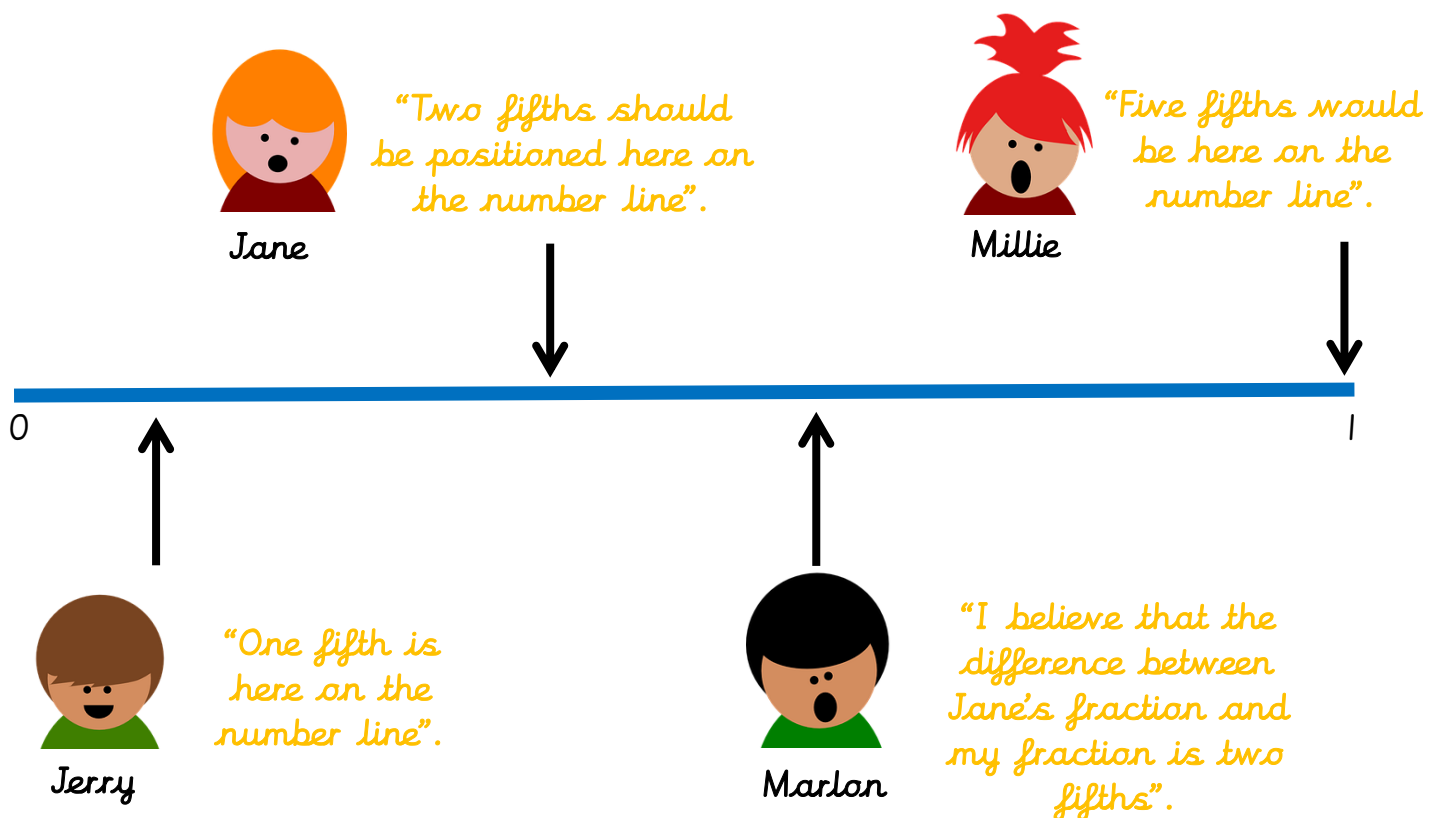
Jane

"Two fifths should be positioned here on the number line".

Millie

"Five fifths would be here on the number line".

0

1

Jerry

"One fifth is here on the number line".

Marlon

"I believe that the difference between Jane's fraction and my fraction is two fifths".